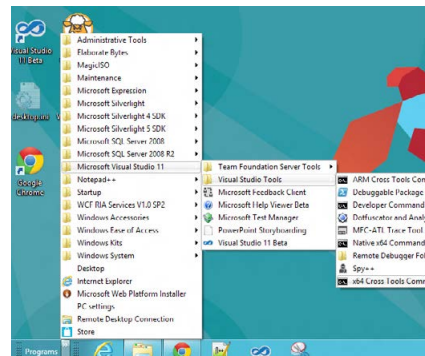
Visual Studio 11 Beta

desktop.ini

Google Chrome

Administrative Tools
Elaborate Bytes
MagicISO
Maintenance
Microsoft Expression
Microsoft Silverlight
Microsoft Silverlight 4 SDK
Microsoft Silverlight 5 SDK
Microsoft SQL Server 2008
Microsoft SQL Server 2008 R2
Microsoft Visual Studio 11
Notepad++
Startup
WCF RIA Services V1.0 SP2
Windows Accessories
Windows Ease of Access
Windows Kits
Windows System
Desktop
Internet Explorer
Microsoft Web Platform Installer
PC settings
Remote Desktop Connection
Store

Team Foundation Server Tools
Visual Studio Tools
Microsoft Feedback Client
Microsoft Help Viewer Beta
Microsoft Test Manager
PowerPoint Storyboarding
Visual Studio 11 Beta

ARM Cross Tools Com
Debuggable Package
Developer Command
Dotfuscator and Analy
MFC-ATL Trace Tool
Native x64 Command
Remote Debugger Fol
Spy++
x64 Cross Tools Comm

Programs